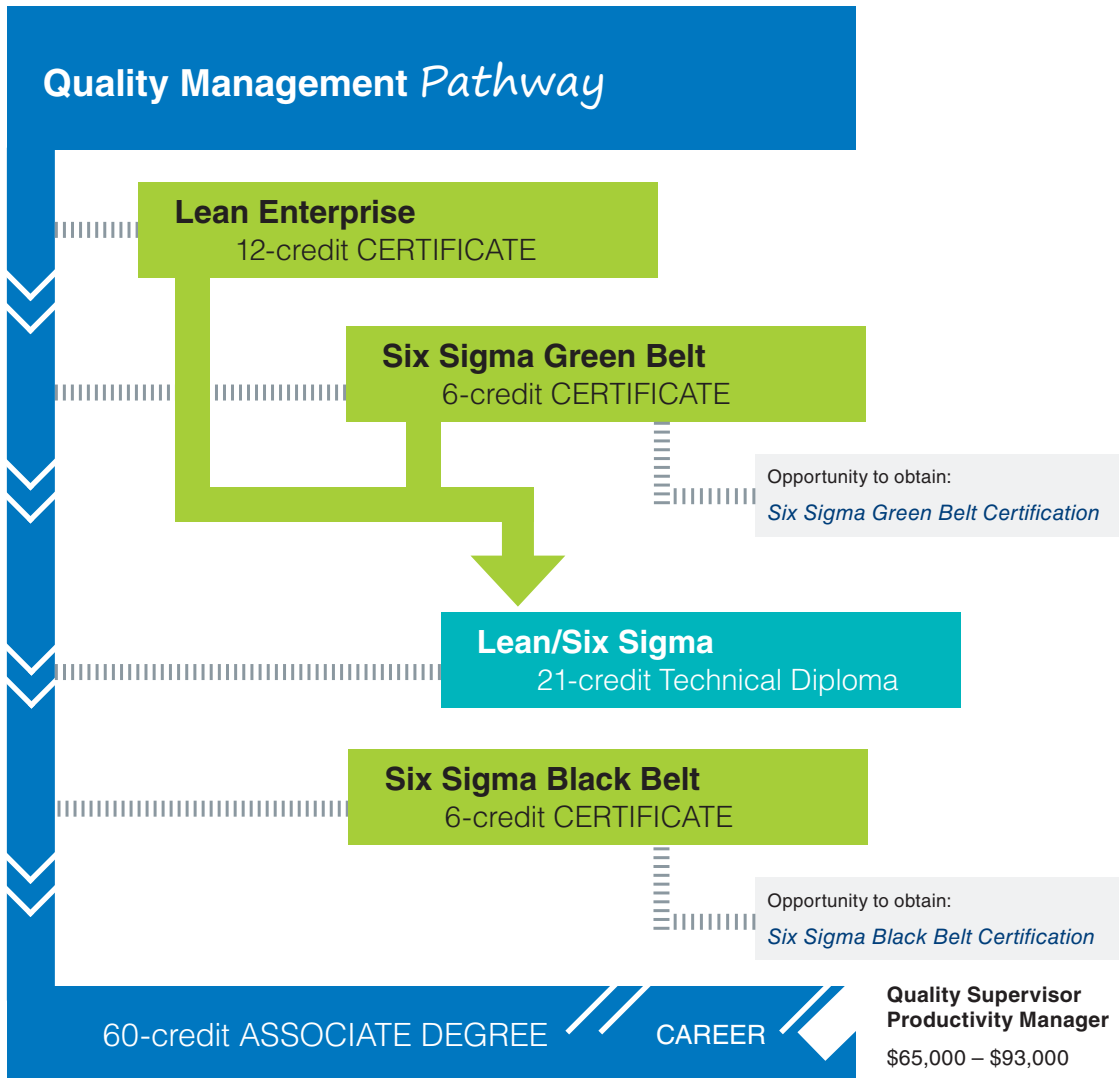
Quality Management Pathway

Lean Enterprise
12-credit CERTIFICATE

Six Sigma Green Belt
6-credit CERTIFICATE

Opportunity to obtain:
Six Sigma Green Belt Certification

Lean/Six Sigma
21-credit Technical Diploma

Six Sigma Black Belt
6-credit CERTIFICATE

Opportunity to obtain:
Six Sigma Black Belt Certification

60-credit ASSOCIATE DEGREE

CAREER

Quality Supervisor
Productivity Manager
$65,000 – $93,000